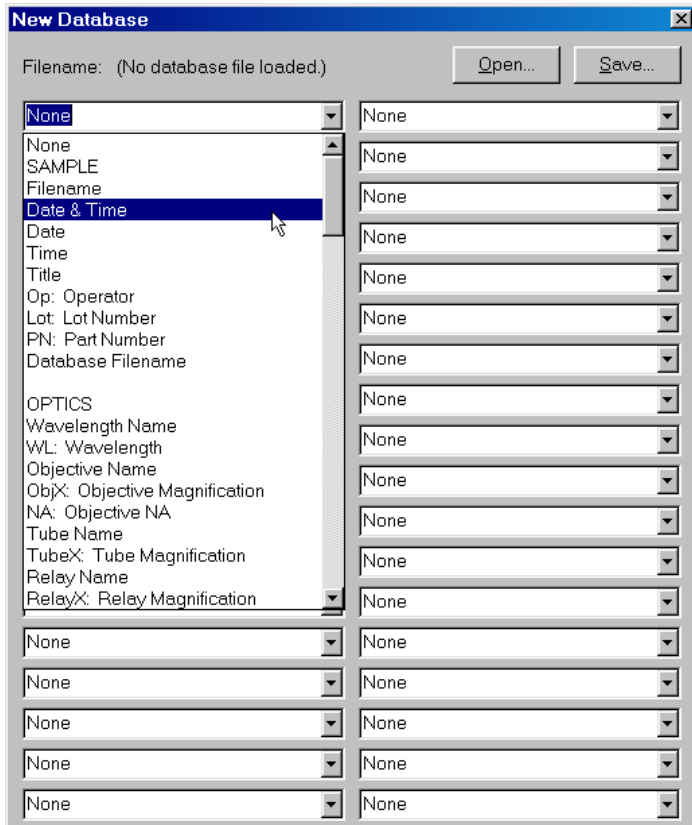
New Database

Filename: (No database file loaded.)

Open...

Save...

None

None
SAMPLE
Filename
Date & Time
Date
Time
Title
Op: Operator
Lot: Lot Number
PN: Part Number
Database Filename

OPTICS
Wavelength Name
WL: Wavelength
Objective Name
ObjX: Objective Magnification
NA: Objective NA
Tube Name
TubeX: Tube Magnification
Relay Name
RelayX: Relay Magnification

None
None
None
None
None

None
None
None
None
None
None
None
None
None
None
None
None
None
None
None
None
None